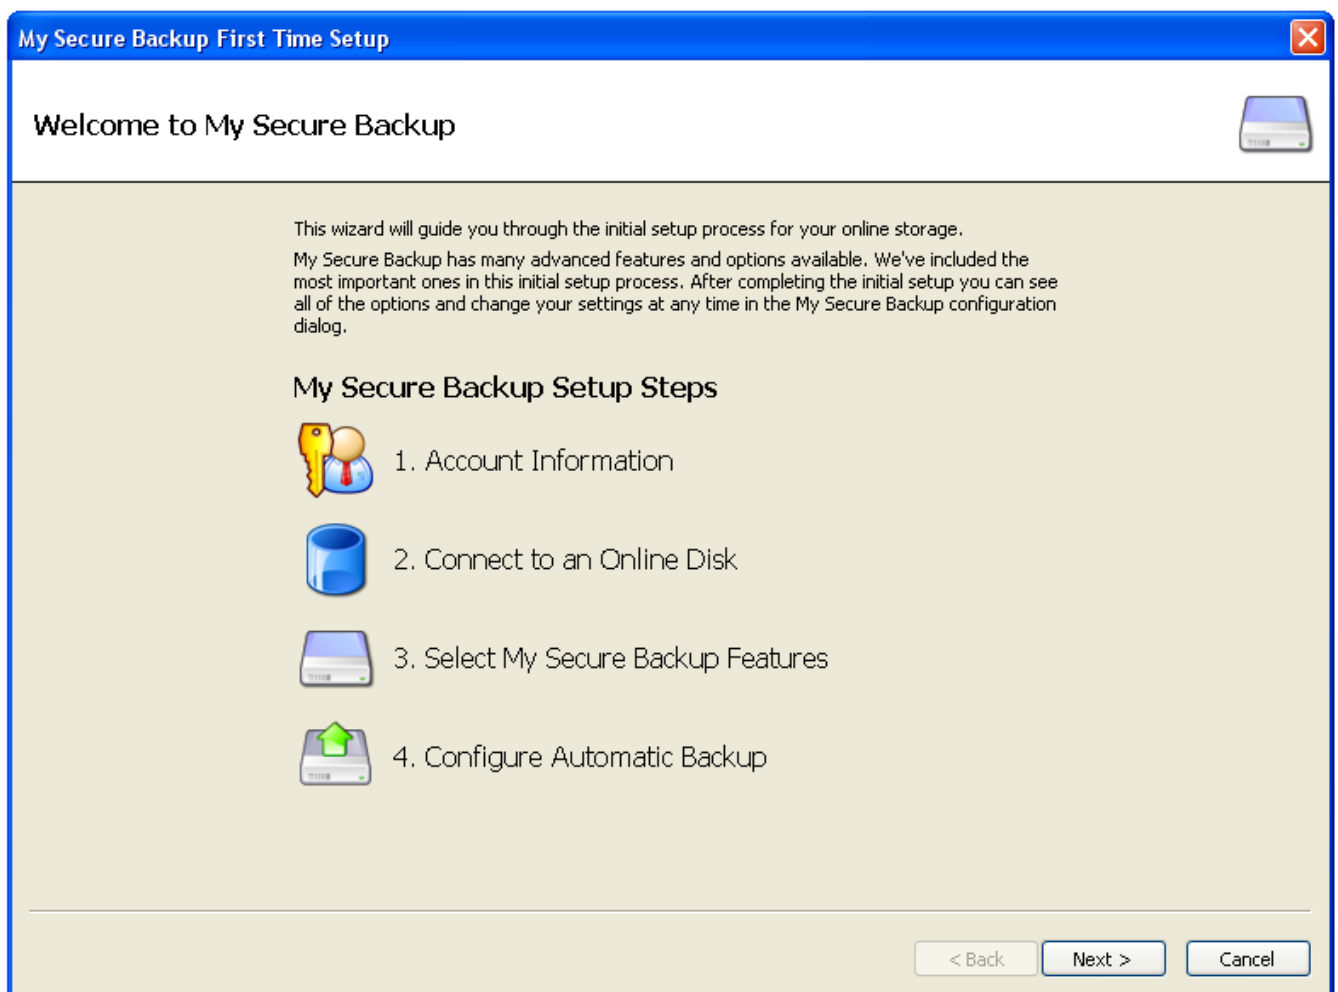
My Secure Backup First Time Setup

Welcome to My Secure Backup

This wizard will guide you through the initial setup process for your online storage.

My Secure Backup has many advanced features and options available. We've included the most important ones in this initial setup process. After completing the initial setup you can see all of the options and change your settings at any time in the My Secure Backup configuration dialog.

My Secure Backup Setup Steps

1. Account Information

2. Connect to an Online Disk

3. Select My Secure Backup Features

4. Configure Automatic Backup

< Back

Next >

Cancel